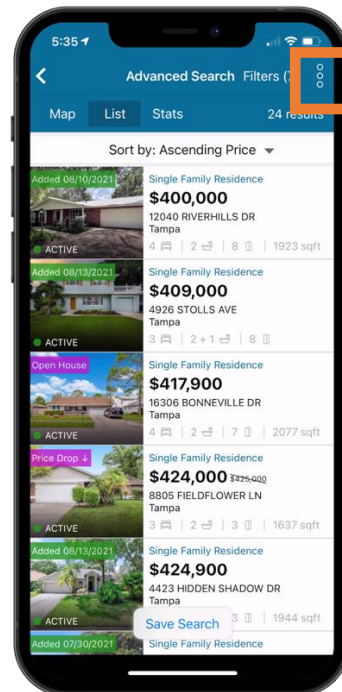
5:35

Advanced Search Filters (7

Map List Stats 24 results

Sort by: Ascending Price

Added 08/10/2021
ACTIVE
Single Family Residence
$400,000
12040 RIVERHILLS DR
Tampa
4 | 2 | 8 | 1923 sqft

Added 08/13/2021
ACTIVE
Single Family Residence
$409,000
4926 STOLLS AVE
Tampa
3 | 2 + 1 | 8

Open House
ACTIVE
Single Family Residence
$417,900
16306 BONNEVILLE DR
Tampa
4 | 2 | 7 | 2077 sqft

Price Drop ↓
ACTIVE
Single Family Residence
$424,000 $425,000
8805 FIELDFLOWER LN
Tampa
3 | 2 | 3 | 1637 sqft

Added 08/13/2021
ACTIVE
Single Family Residence
$424,900
4423 HIDDEN SHADOW DR
Tampa
3 | 1944 sqft

Save Search

Added 07/30/2021
Single Family Residence